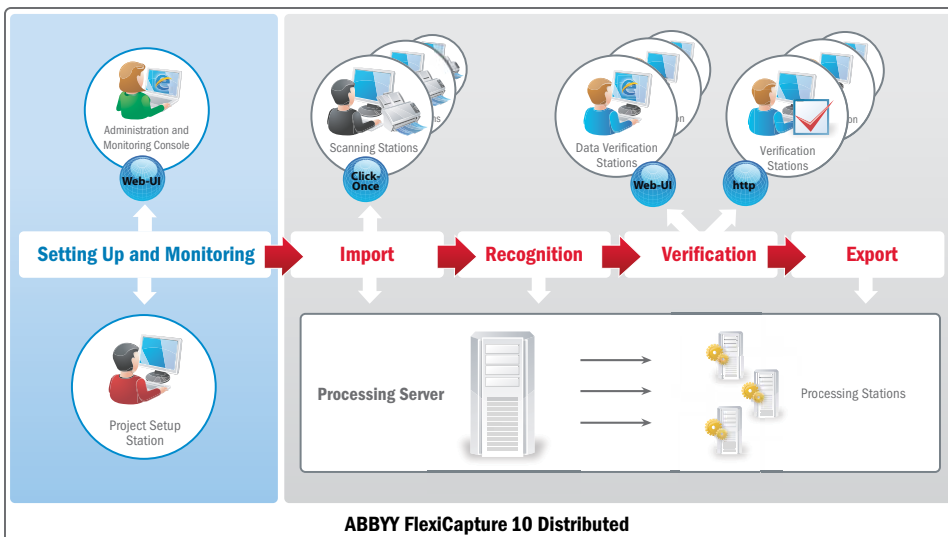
Administration and Monitoring Console

Web-UI

Scanning Stations

Click-Once

Data Verification Stations

Web-UI

Verification Stations

http

Setting Up and Monitoring

Import

Recognition

Verification

Export

Project Setup Station

Processing Server

Processing Stations

ABBYY FlexiCapture 10 Distributed